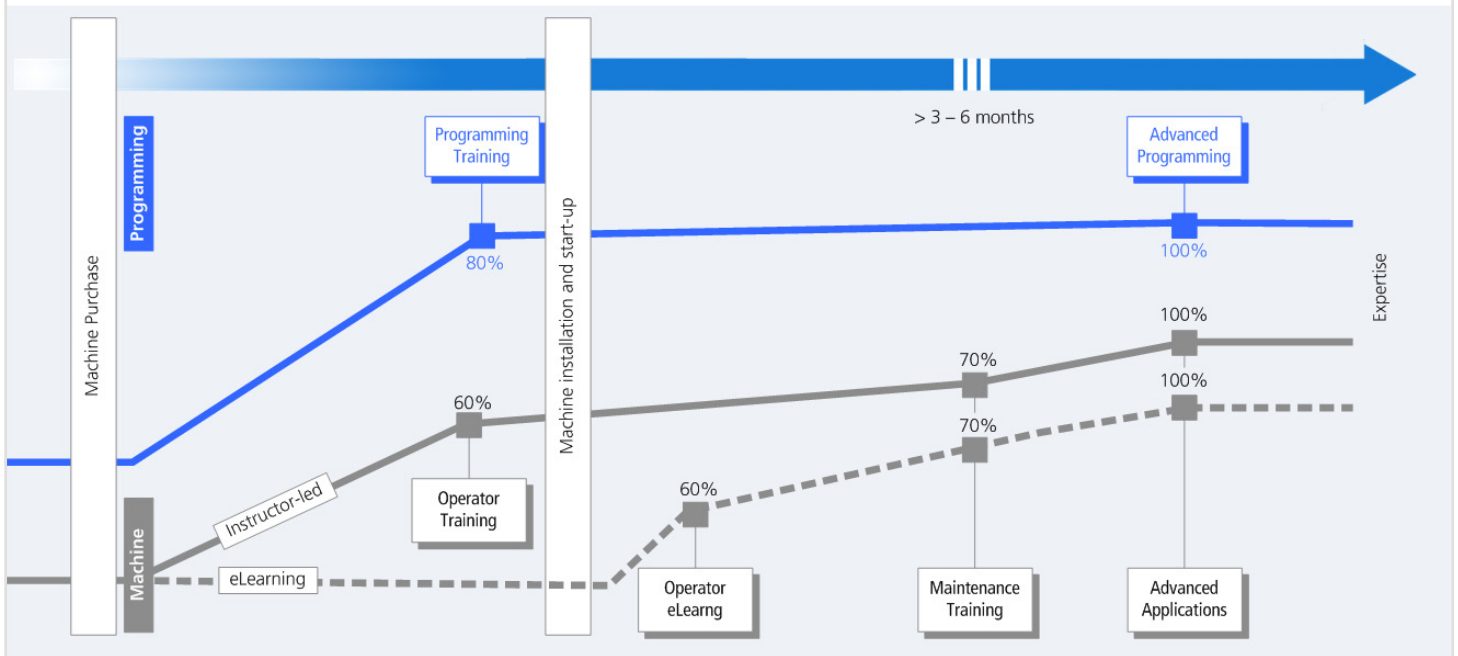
> 3 – 6 months

Programming

Machine Purchase

Programming Training

80%

Machine installation and start-up

Advanced Programming

100%

Expertise

100%

70%

100%

60%

70%

Instructor-led

Operator Training

60%

Machine

eLearning

Operator eLearng

Maintenance Training

Advanced Applications